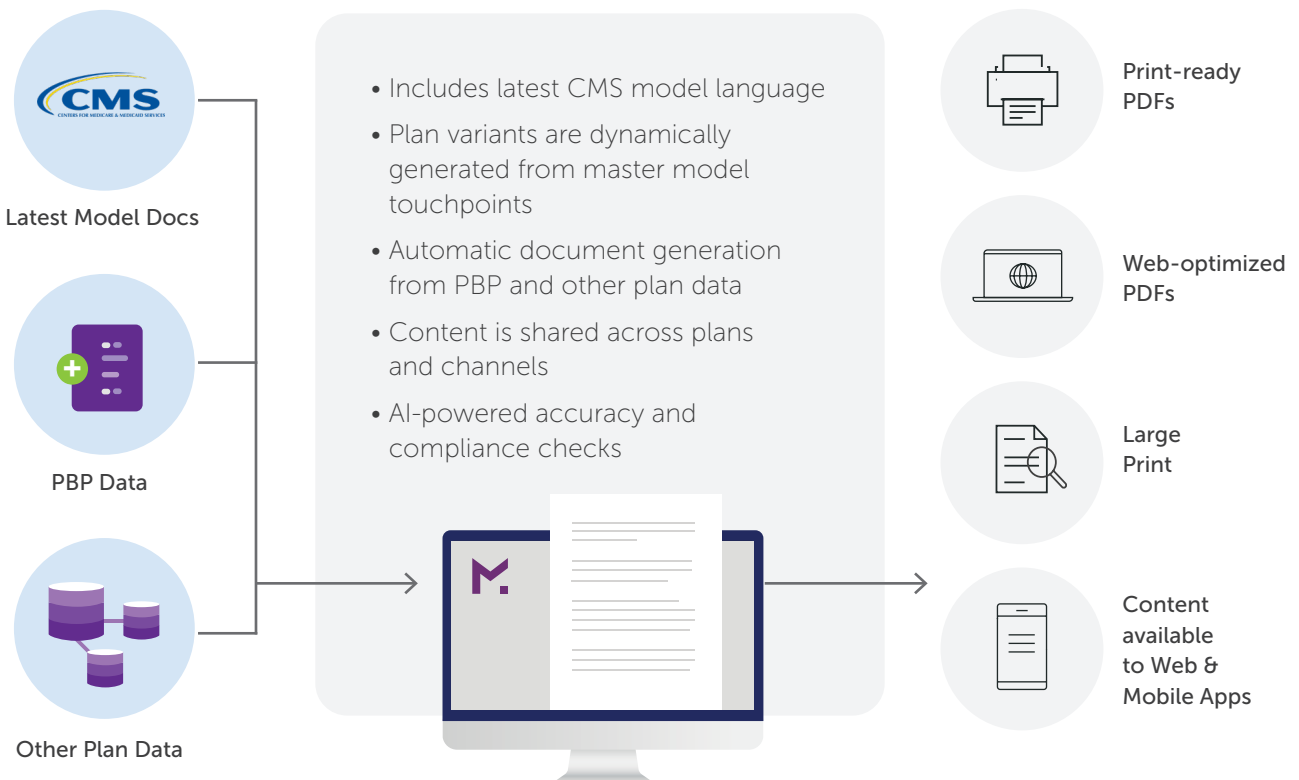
CMS
CENTERS FOR MEDICARE & MEDICAID SERVICES

Latest Model Docs

PBP Data

Other Plan Data

• Includes latest CMS model language
• Plan variants are dynamically generated from master model touchpoints
• Automatic document generation from PBP and other plan data
• Content is shared across plans and channels
• AI-powered accuracy and compliance checks

Print-ready PDFs

Web-optimized PDFs

Large Print

Content available to Web & Mobile Apps